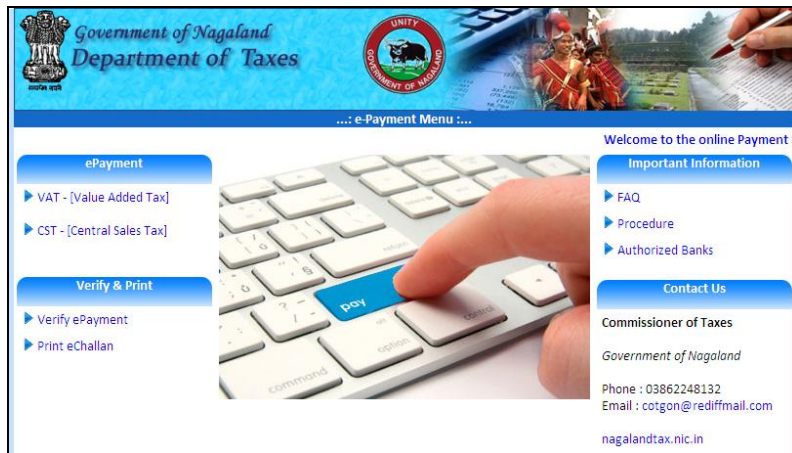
सत्यमेव जयते

Government of Nagaland
Department of Taxes

UNITY
GOVERNMENT OF NAGALAND

...: e-Payment Menu :...

Welcome to the online Payment

ePayment

VAT - [Value Added Tax]

CST - [Central Sales Tax]

Verify & Print

Verify ePayment

Print eChallan

pay
control
option
command

Important Information

FAQ

Procedure

Authorized Banks

Contact Us

Commissioner of Taxes

Government of Nagaland

Phone : 03862248132
Email : cotgon@rediffmail.com

nagalandtax.nic.in